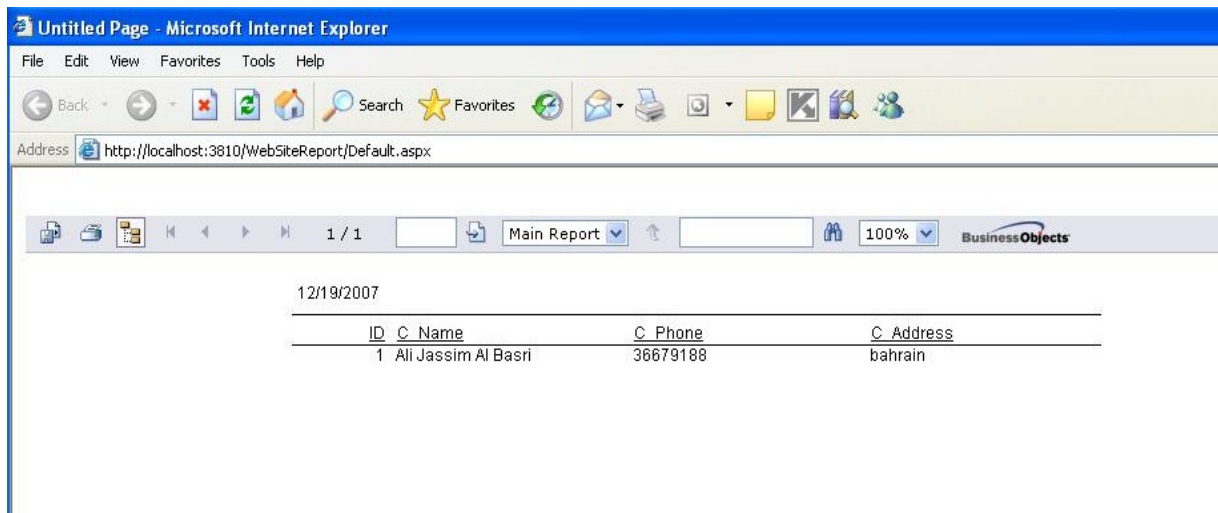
Untitled Page - Microsoft Internet Explorer

File Edit View Favorites Tools Help

Back Search Favorites

Address http://localhost:3810/WebSiteReport/Default.aspx

1 / 1 Main Report 100% BusinessObjects

12/19/2007

| ID | C_Name | C_Phone | C_Address |
|---|---|---|---|
| 1 | Ali Jassim Al Basri | 36679188 | bahrain |